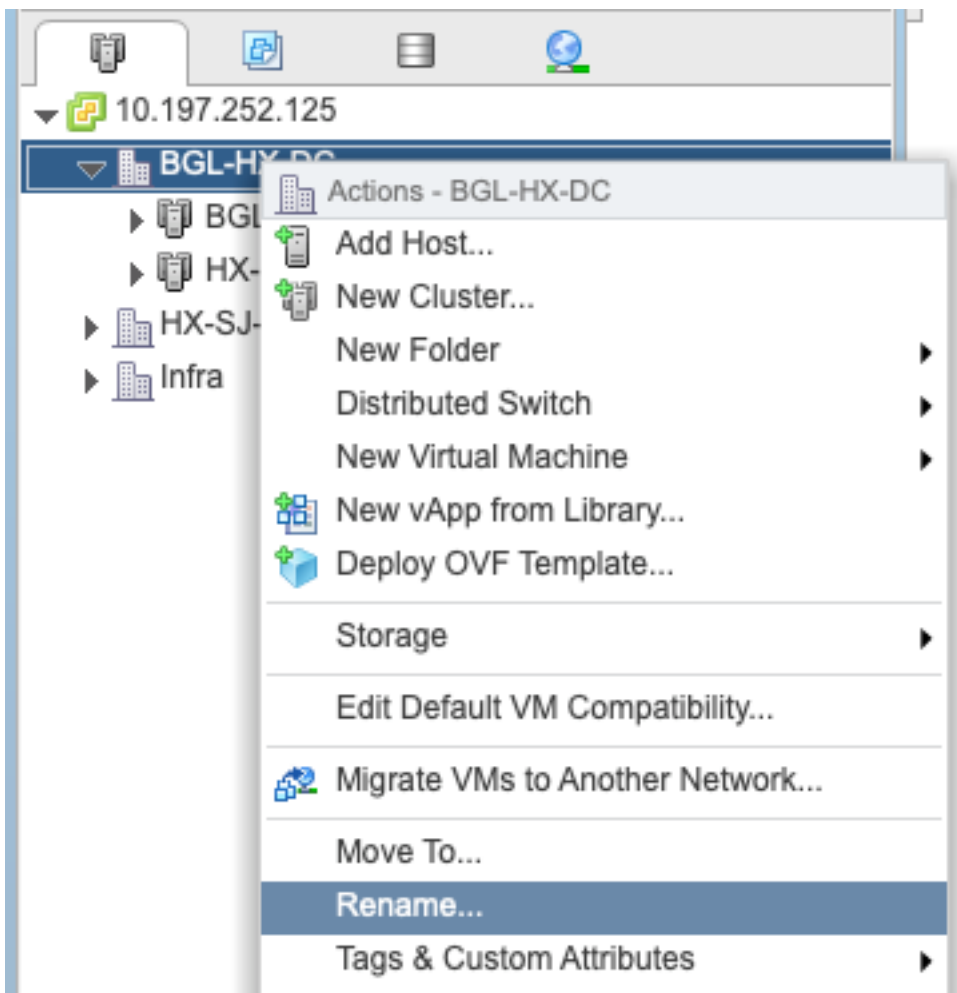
10.197.252.125

BGL-HX-DC

BGL

HX-

HX-SJ-

Infra

Actions - BGL-HX-DC

Add Host...

New Cluster...

New Folder

Distributed Switch

New Virtual Machine

New vApp from Library...

Deploy OVF Template...

Storage

Edit Default VM Compatibility...

Migrate VMs to Another Network...

Move To...

Rename...

Tags & Custom Attributes